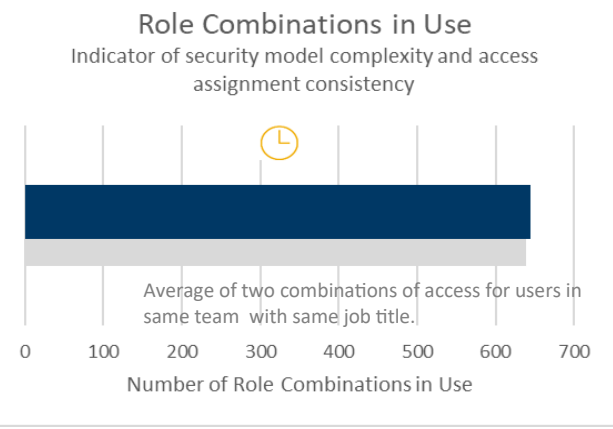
Role Combinations in Use
Indicator of security model complexity and access assignment consistency

Average of two combinations of access for users in same team with same job title.

0 100 200 300 400 500 600 700
Number of Role Combinations in Use